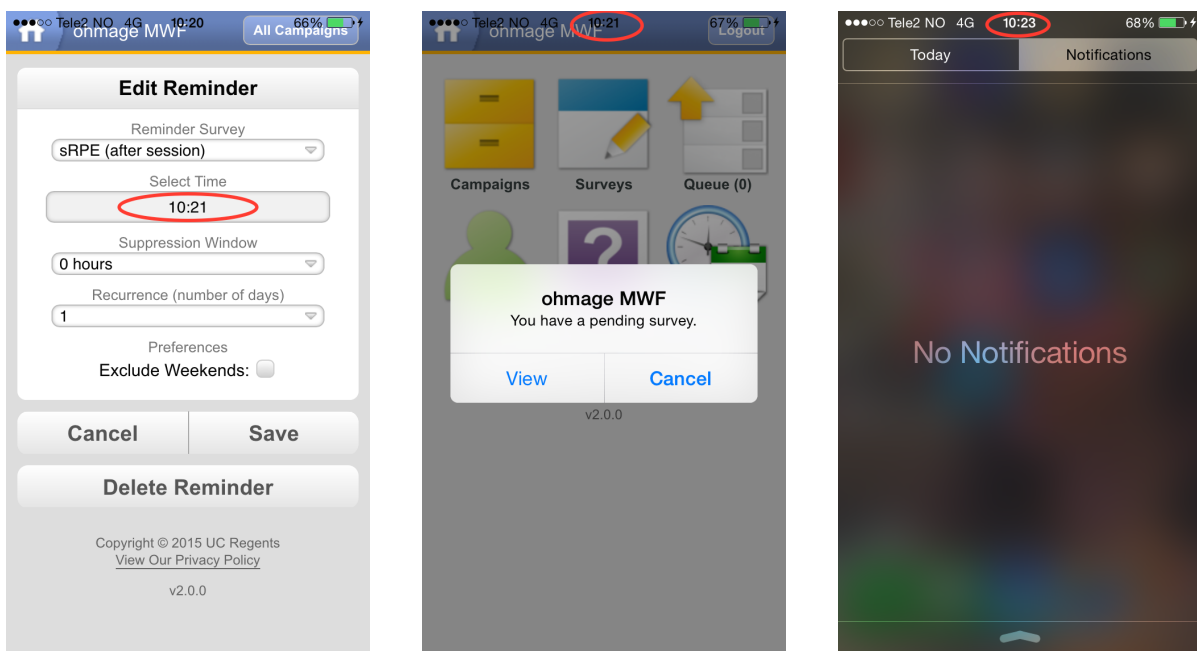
●●●○○ Tele2 NO 4G 10:20 66%

ohmage MWF

All Campaigns

Edit Reminder

Reminder Survey

sRPE (after session)

Select Time

10:21

Suppression Window

0 hours

Recurrence (number of days)

1

Preferences

Exclude Weekends:

Cancel

Save

Delete Reminder

Copyright © 2015 UC Regents

View Our Privacy Policy

v2.0.0

●●●●○ Tele2 NO 4G 10:21 67%

ohmage MWF

Logout

Campaigns

Surveys

Queue (0)

ohmage MWF

You have a pending survey.

View

Cancel

v2.0.0

●●●○○ Tele2 NO 4G 10:23 68%

Today

Notifications

No Notifications